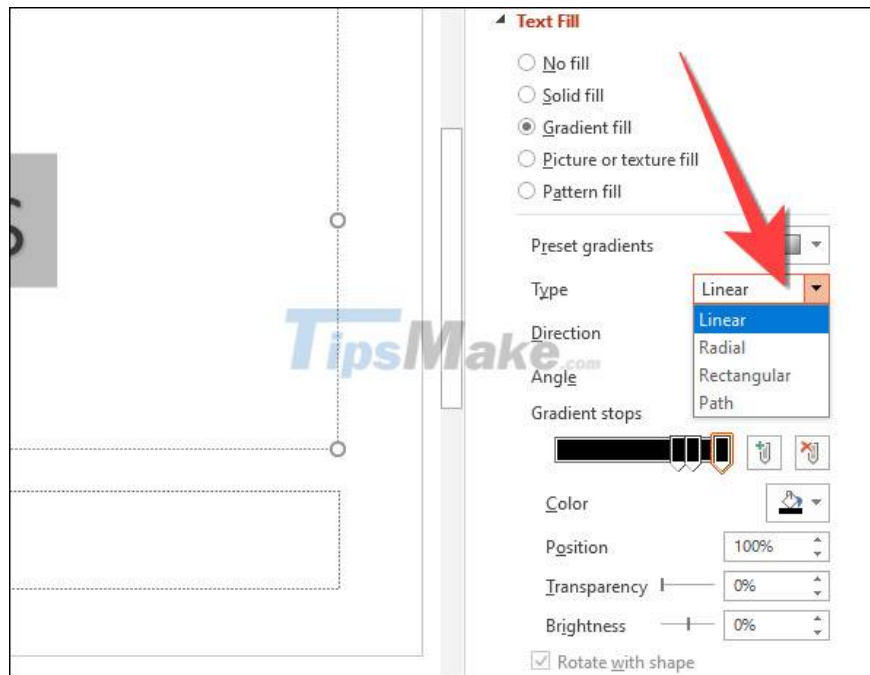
Text Fill

No fill
Solid fill
Gradient fill
Picture or texture fill
Pattern fill

Preset gradients
Type
Linear
Linear
Radial
Rectangular
Path
Direction
Angle
Gradient stops

TipsMake.com

Color
Position 100%
Transparency 0%
Brightness 0%
Rotate with shape